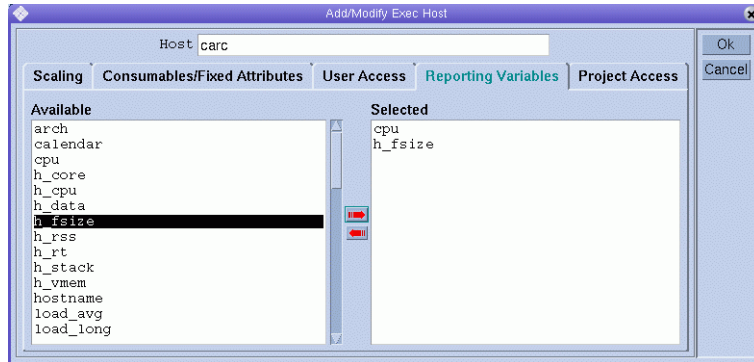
Add/Modify Exec Host

Host carc

Ok
Cancel

Scaling | Consumables/Fixed Attributes | User Access | Reporting Variables | Project Access

Available
arch
calendar
cpu
h_core
h_cpu
h_data
h_fsize
h_rss
h_rt
h_stack
h_vmem
hostname
load_avg
load_long

Selected
cpu
h_fsize